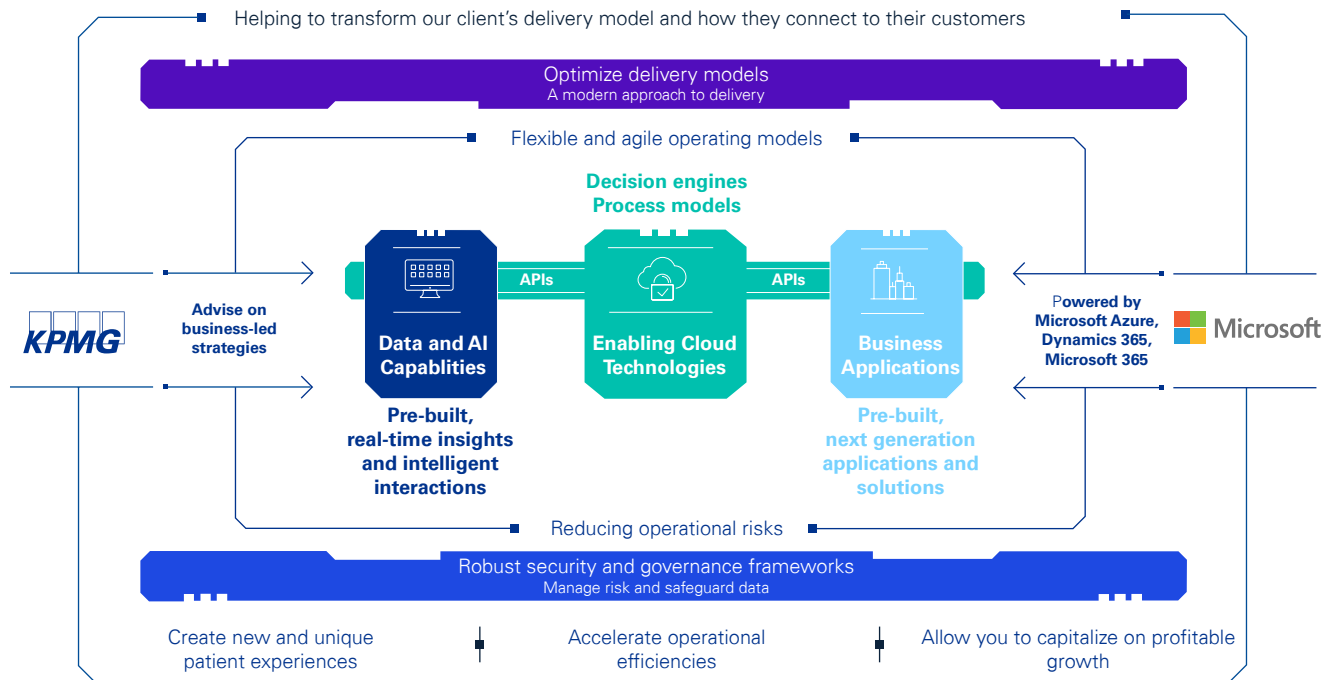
Helping to transform our client's delivery model and how they connect to their customers

Optimize delivery models
A modern approach to delivery

Flexible and agile operating models

Decision engines
Process models

KPMG

Advise on business-led strategies

APIs

APIs

Data and AI Capablities

Enabling Cloud Technologies

Business Applications

Powered by Microsoft Azure, Dynamics 365, Microsoft 365

Microsoft

Pre-built, real-time insights and intelligent interactions

Pre-built, next generation applications and solutions

Reducing operational risks

Robust security and governance frameworks
Manage risk and safeguard data

Create new and unique patient experiences

Accelerate operational efficiencies

Allow you to capitalize on profitable growth